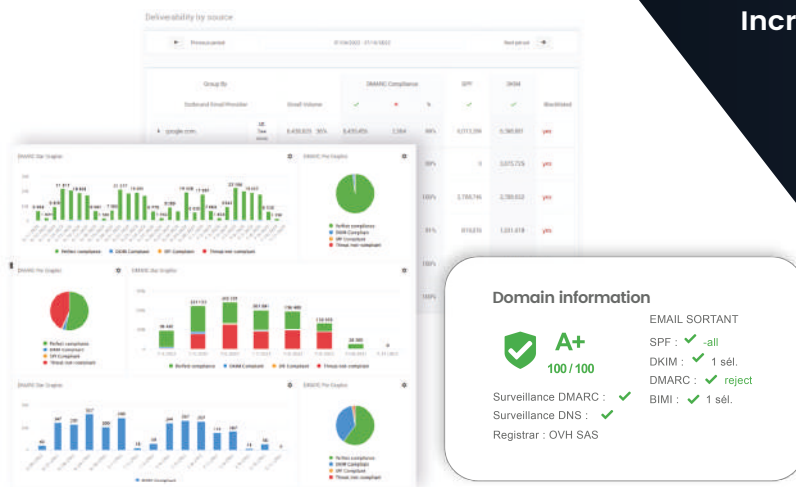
Incr

Deliverability by source

Previous period

Next period

Group By

DMARC Compliance

SPF

DKIM

Outbound Email Provider

Email Volume

Blacklisted

google.com

yes

DMARC Bar Graphic

DMARC Pie Graphic

Perfect compliance

DKIM Compliant

SPF Compliant

Threat non compliant

Domain information

A+

100 / 100

Surveillance DMARC :

Surveillance DNS :

Registrar : OVH SAS

EMAIL SORTANT

SPF : -all

DKIM : 1 sél.

DMARC : reject

BIMI : 1 sél.